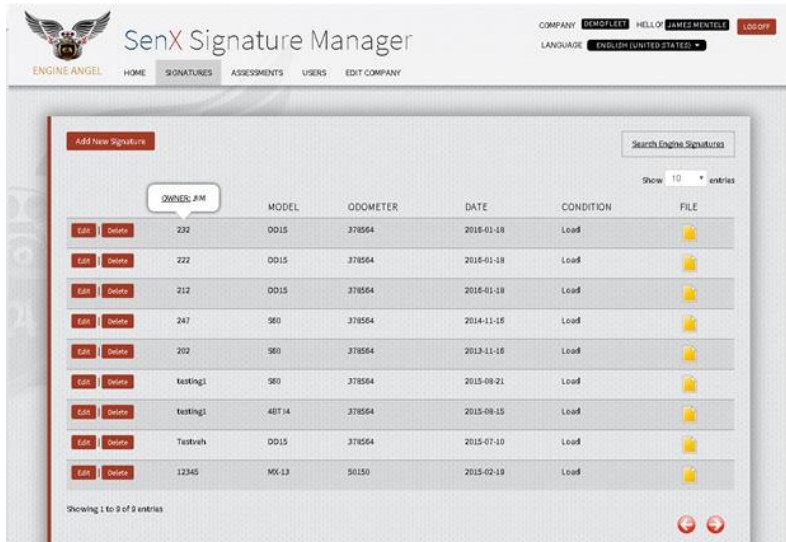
ENGINE ANGEL

SenX Signature Manager

HOME SIGNATURES ASSESSMENTS USERS EDIT COMPANY

COMPANY DEMOFLEET HELLO! JAMES MENTELE LOGOFF

LANGUAGE ENGLISH (UNITED STATES)

Add New Signature

Search Engine Signatures

Show 10 entries

| | OWNER: JIM | MODEL | ODOMETER | DATE | CONDITION | FILE |
|---|---|---|---|---|---|---|
| Edit Delete | 232 | DD15 | 378564 | 2016-01-18 | Load | |
| Edit Delete | 222 | DD15 | 378564 | 2016-01-18 | Load | |
| Edit Delete | 212 | DD15 | 378564 | 2016-01-18 | Load | |
| Edit Delete | 247 | S60 | 378564 | 2014-11-16 | Load | |
| Edit Delete | 202 | S60 | 378564 | 2013-11-16 | Load | |
| Edit Delete | testing1 | S60 | 378564 | 2015-08-21 | Load | |
| Edit Delete | testing1 | 4BT I4 | 378564 | 2015-08-15 | Load | |
| Edit Delete | Testveh | DD15 | 378564 | 2015-07-10 | Load | |
| Edit Delete | 12345 | MX-13 | 50150 | 2015-02-19 | Load | |

Showing 1 to 9 of 9 entries